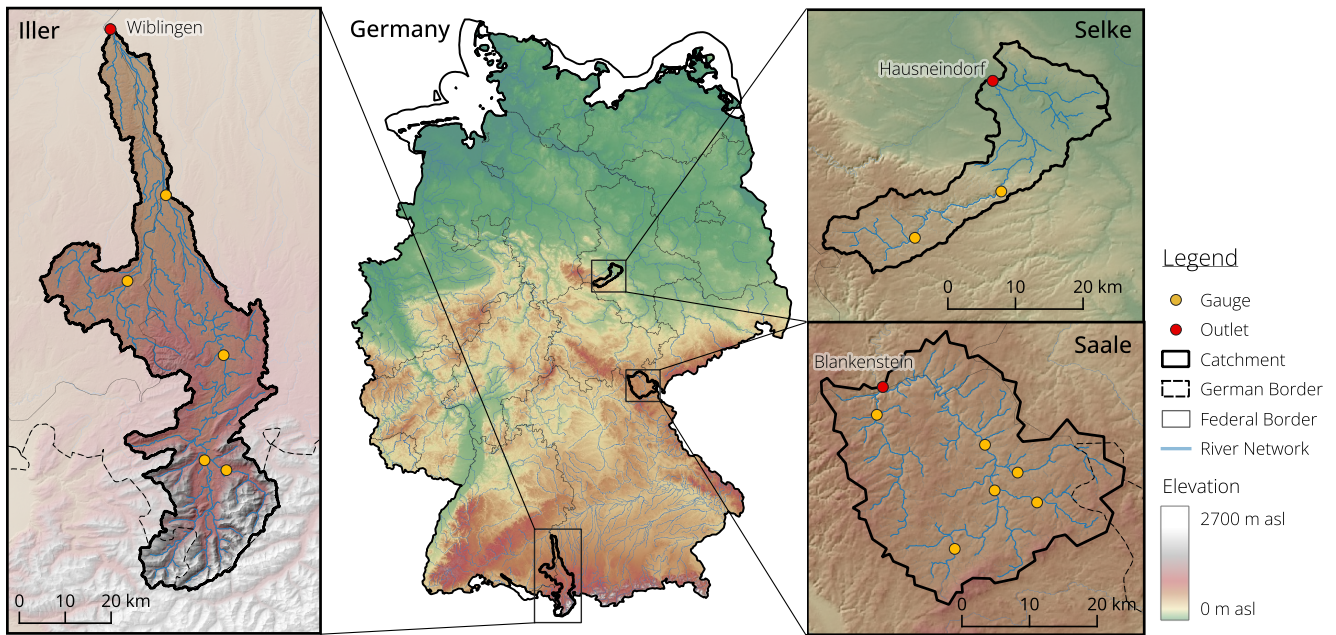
Iller

Wiblingen

0 10 20 km

Germany

Selke

Hausneindorf

0 10 20 km

Saale

Blankenstein

0 10 20 km

Legend

Gauge

Outlet

Catchment

German Border

Federal Border

River Network

Elevation

2700 m asl

0 m asl